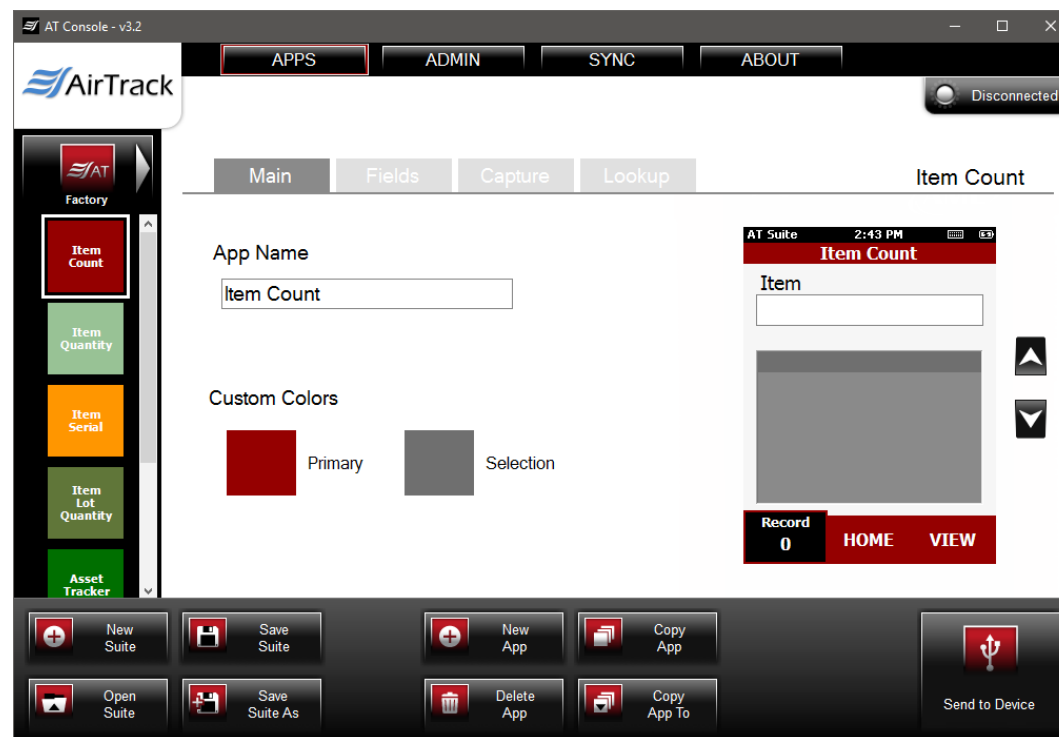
AT Console - v3.2

APPS
ADMIN
SYNC
ABOUT

AirTrack

Disconnected

AT
Factory

Item Count
Item Quantity
Item Serial
Item Lot Quantity
Asset Tracker

Main
Fields
Capture
Lookup

Item Count

App Name
Item Count

Custom Colors
Primary
Selection

AT Suite 2:43 PM
Item Count
Item

Record
0
HOME
VIEW

New Suite
Save Suite
New App
Copy App
Open Suite
Save Suite As
Delete App
Copy App To
Send to Device